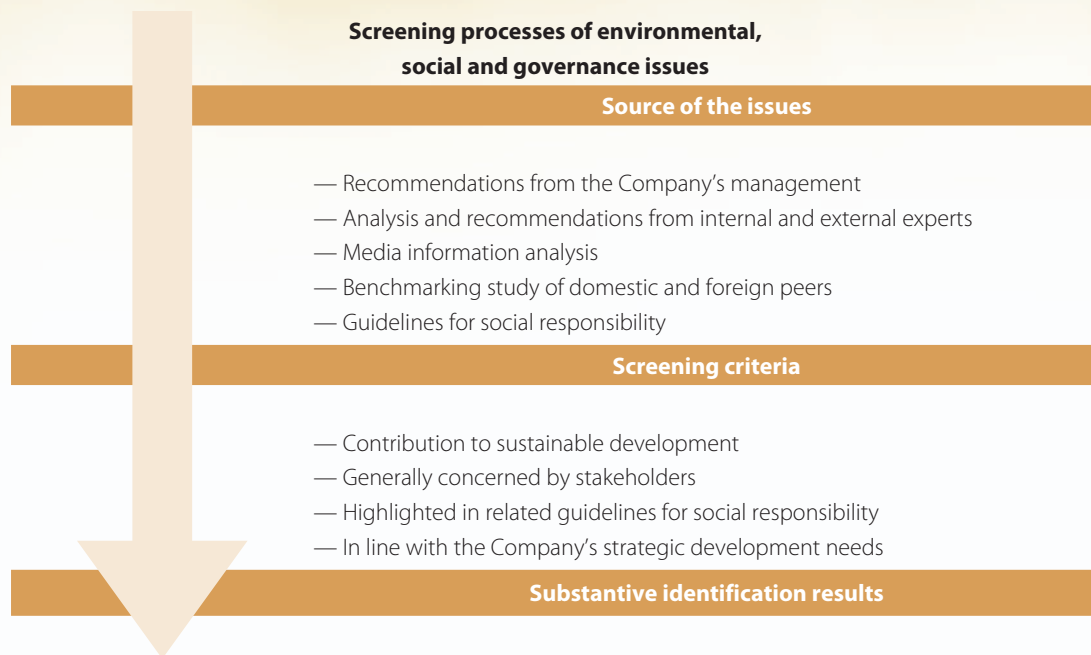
Screening processes of environmental, social and governance issues

Source of the issues

— Recommendations from the Company's management
— Analysis and recommendations from internal and external experts
— Media information analysis
— Benchmarking study of domestic and foreign peers
— Guidelines for social responsibility

Screening criteria

— Contribution to sustainable development
— Generally concerned by stakeholders
— Highlighted in related guidelines for social responsibility
— In line with the Company's strategic development needs

Substantive identification results